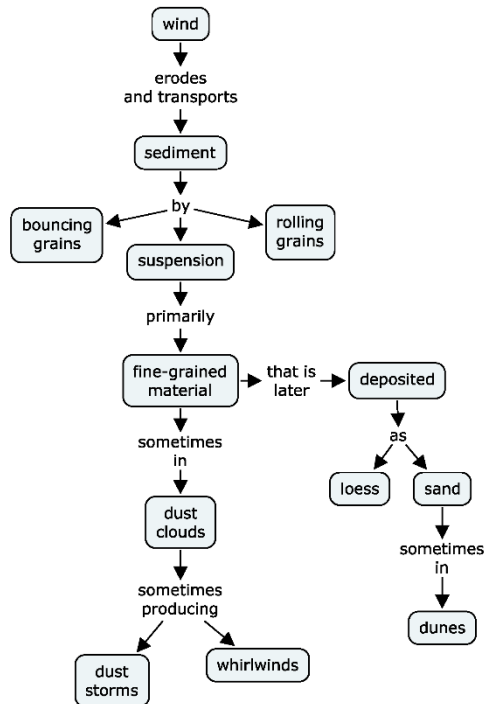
wind

erodes and transports

sediment

by

bouncing grains

suspension

rolling grains

primarily

fine-grained material

that is later

deposited

as

loess

sand

sometimes in

dunes

sometimes in

dust clouds

sometimes producing

dust storms

whirlwinds